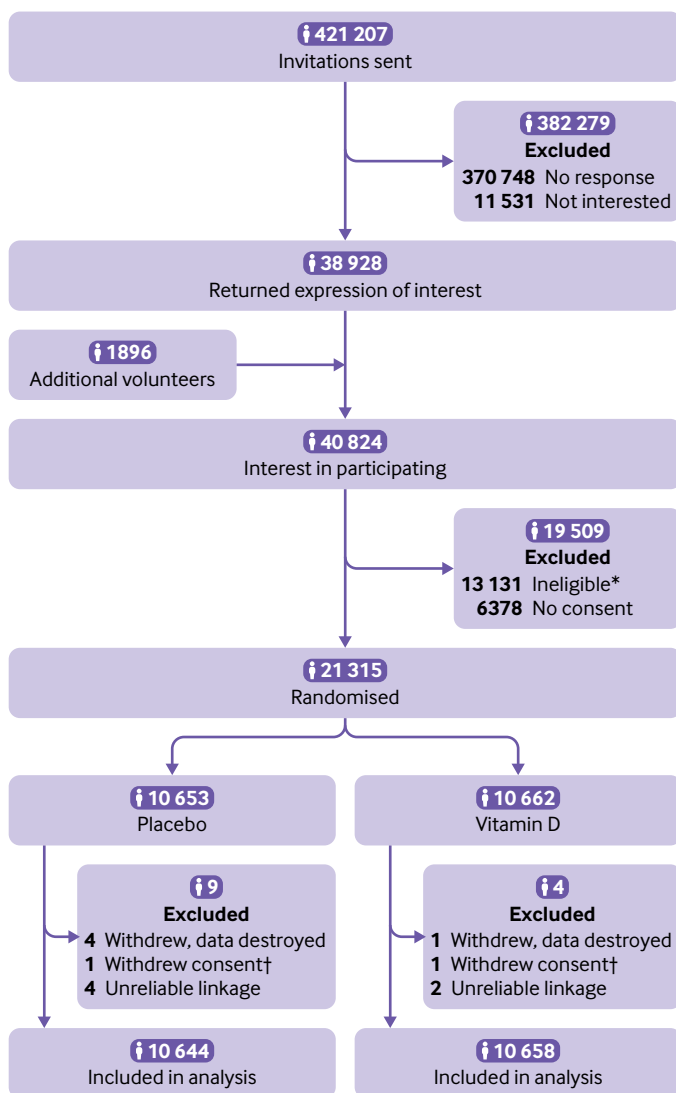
421 207
Invitations sent

382 279
Excluded
370 748 No response
11 531 Not interested

38 928
Returned expression of interest

1896
Additional volunteers

40 824
Interest in participating

19 509
Excluded
13 131 Ineligible*
6378 No consent

21 315
Randomised

10 653
Placebo

10 662
Vitamin D

9
Excluded
4 Withdrew, data destroyed
1 Withdrew consent†
4 Unreliable linkage

4
Excluded
1 Withdrew, data destroyed
1 Withdrew consent†
2 Unreliable linkage

10 644
Included in analysis

10 658
Included in analysis